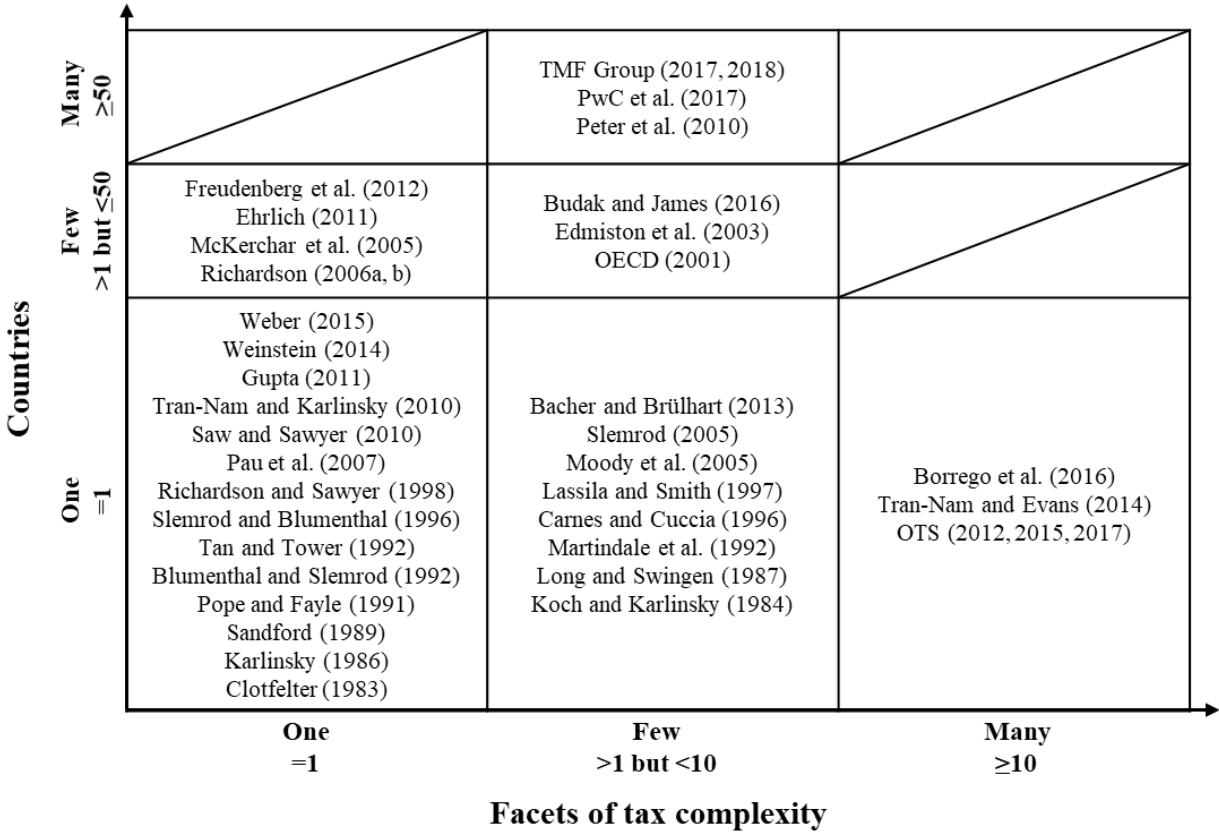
Countries

Many
≥50

Few
>1 but ≤50

One
=1

TMF Group (2017, 2018)
PwC et al. (2017)
Peter et al. (2010)

Freudenberg et al. (2012)
Ehrlich (2011)
McKerchar et al. (2005)
Richardson (2006a, b)

Budak and James (2016)
Edmiston et al. (2003)
OECD (2001)

Weber (2015)
Weinstein (2014)
Gupta (2011)
Tran-Nam and Karlinsky (2010)
Saw and Sawyer (2010)
Pau et al. (2007)
Richardson and Sawyer (1998)
Slemrod and Blumenthal (1996)
Tan and Tower (1992)
Blumenthal and Slemrod (1992)
Pope and Fayle (1991)
Sandford (1989)
Karlinsky (1986)
Clotfelter (1983)

Bacher and Brülhart (2013)
Slemrod (2005)
Moody et al. (2005)
Lassila and Smith (1997)
Carnes and Cuccia (1996)
Martindale et al. (1992)
Long and Swingen (1987)
Koch and Karlinsky (1984)

Borrego et al. (2016)
Tran-Nam and Evans (2014)
OTS (2012, 2015, 2017)

One
=1

Few
>1 but <10

Many
≥10

Facets of tax complexity